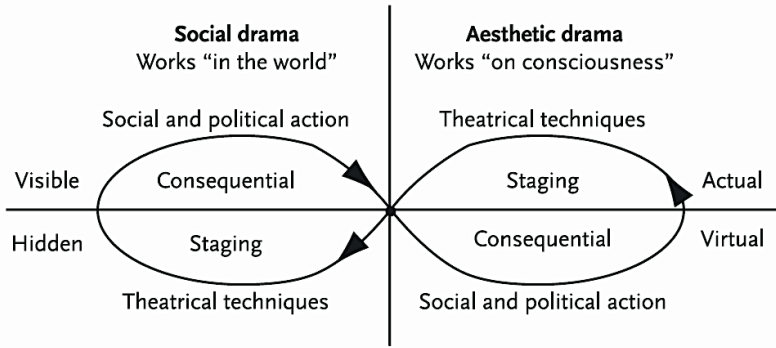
Social drama
Works "in the world"

Aesthetic drama
Works "on consciousness"

Social and political action

Theatrical techniques

Visible

Consequential

Staging

Actual

Hidden

Staging

Consequential

Virtual

Theatrical techniques

Social and political action